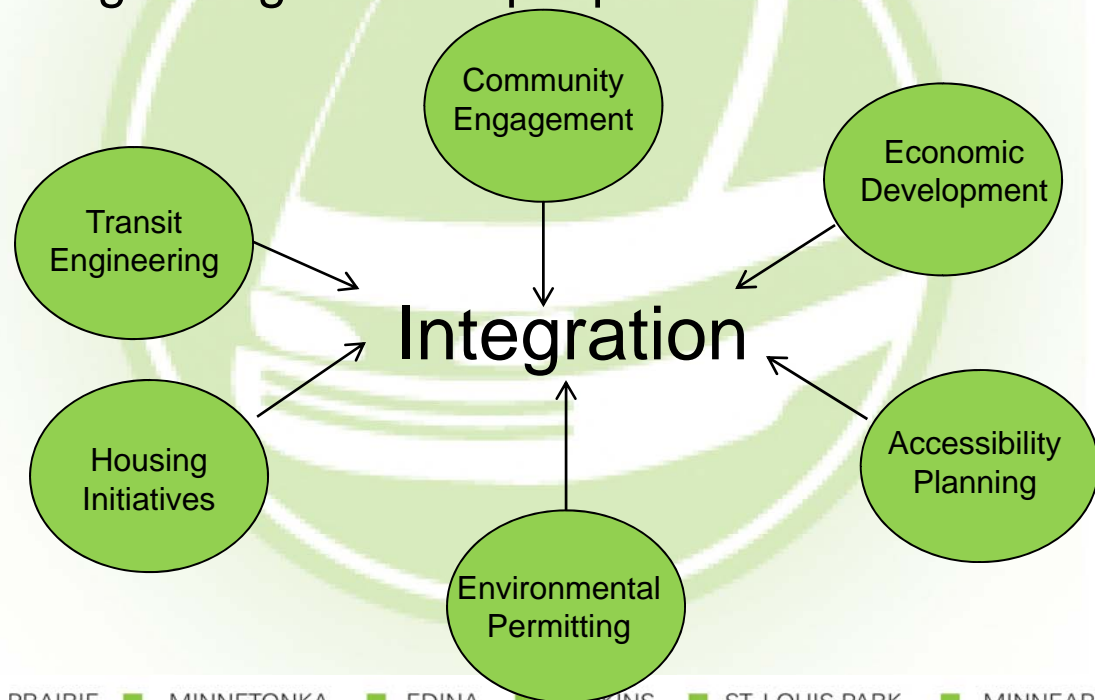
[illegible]

Community Engagement

Economic Development

Transit Engineering

Integration

Housing Initiatives

Accessibility Planning

Environmental Permitting

PRAIRIE ■ MINNETONKA ■ EDINA ■ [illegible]INS ■ ST. LOUIS PARK ■ MINNEAP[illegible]